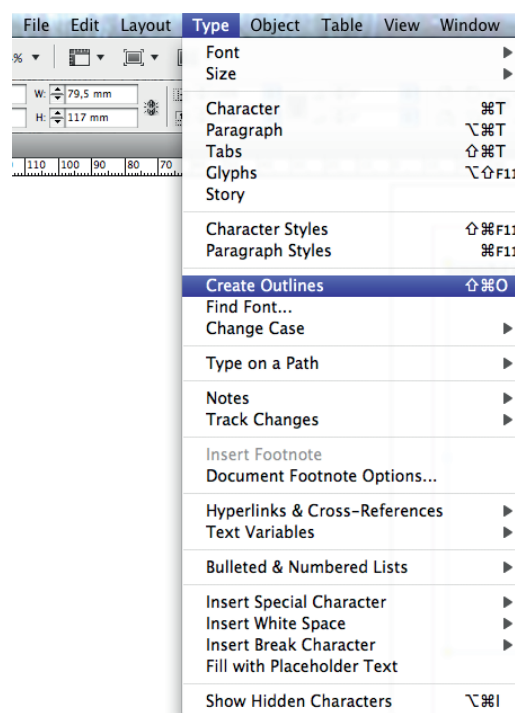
File Edit Layout Type Object Table View Window

% ▾

W: 79,5 mm
H: 117 mm

110 100 90 80 70

Font ▸
Size ▸

Character ⌘T
Paragraph ⌥⌘T
Tabs ⇧⌘T
Glyphs ⌥⇧F11
Story

Character Styles ⇧⌘F11
Paragraph Styles ⌘F11

Create Outlines ⇧⌘O
Find Font...
Change Case ▸

Type on a Path ▸

Notes ▸
Track Changes ▸

Insert Footnote
Document Footnote Options...

Hyperlinks & Cross-References ▸
Text Variables ▸

Bulleted & Numbered Lists ▸

Insert Special Character ▸
Insert White Space ▸
Insert Break Character ▸
Fill with Placeholder Text

Show Hidden Characters ⌥⌘I